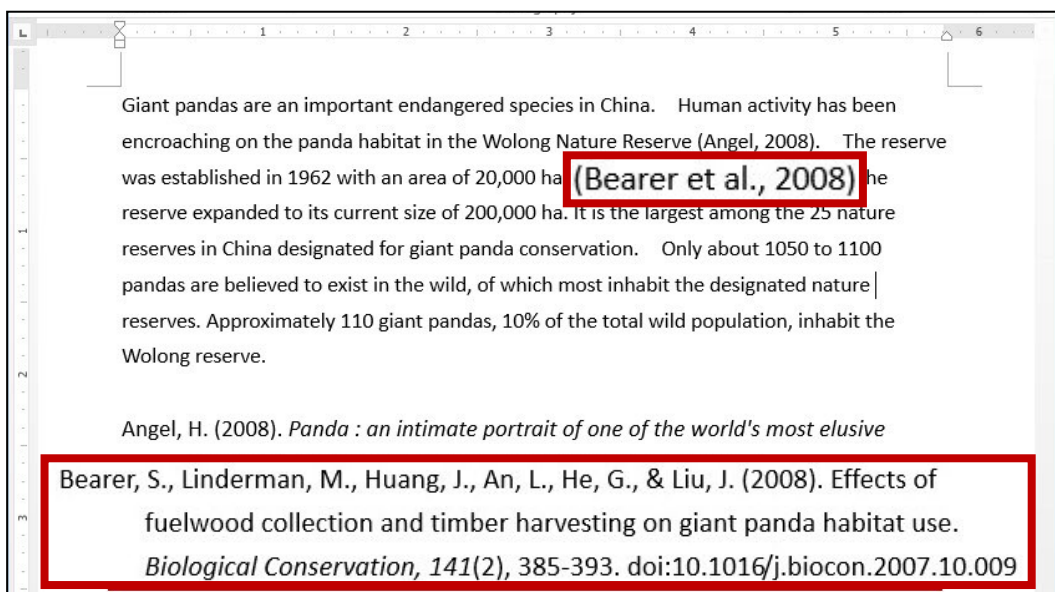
1 2 3 4 5 6

Giant pandas are an important endangered species in China. Human activity has been encroaching on the panda habitat in the Wolong Nature Reserve (Angel, 2008). The reserve was established in 1962 with an area of 20,000 ha (Bearer et al., 2008) he reserve expanded to its current size of 200,000 ha. It is the largest among the 25 nature reserves in China designated for giant panda conservation. Only about 1050 to 1100 pandas are believed to exist in the wild, of which most inhabit the designated nature reserves. Approximately 110 giant pandas, 10% of the total wild population, inhabit the Wolong reserve.

Angel, H. (2008). *Panda : an intimate portrait of one of the world's most elusive*

Bearer, S., Linderman, M., Huang, J., An, L., He, G., & Liu, J. (2008). Effects of fuelwood collection and timber harvesting on giant panda habitat use. *Biological Conservation, 141*(2), 385-393. doi:10.1016/j.biocon.2007.10.009